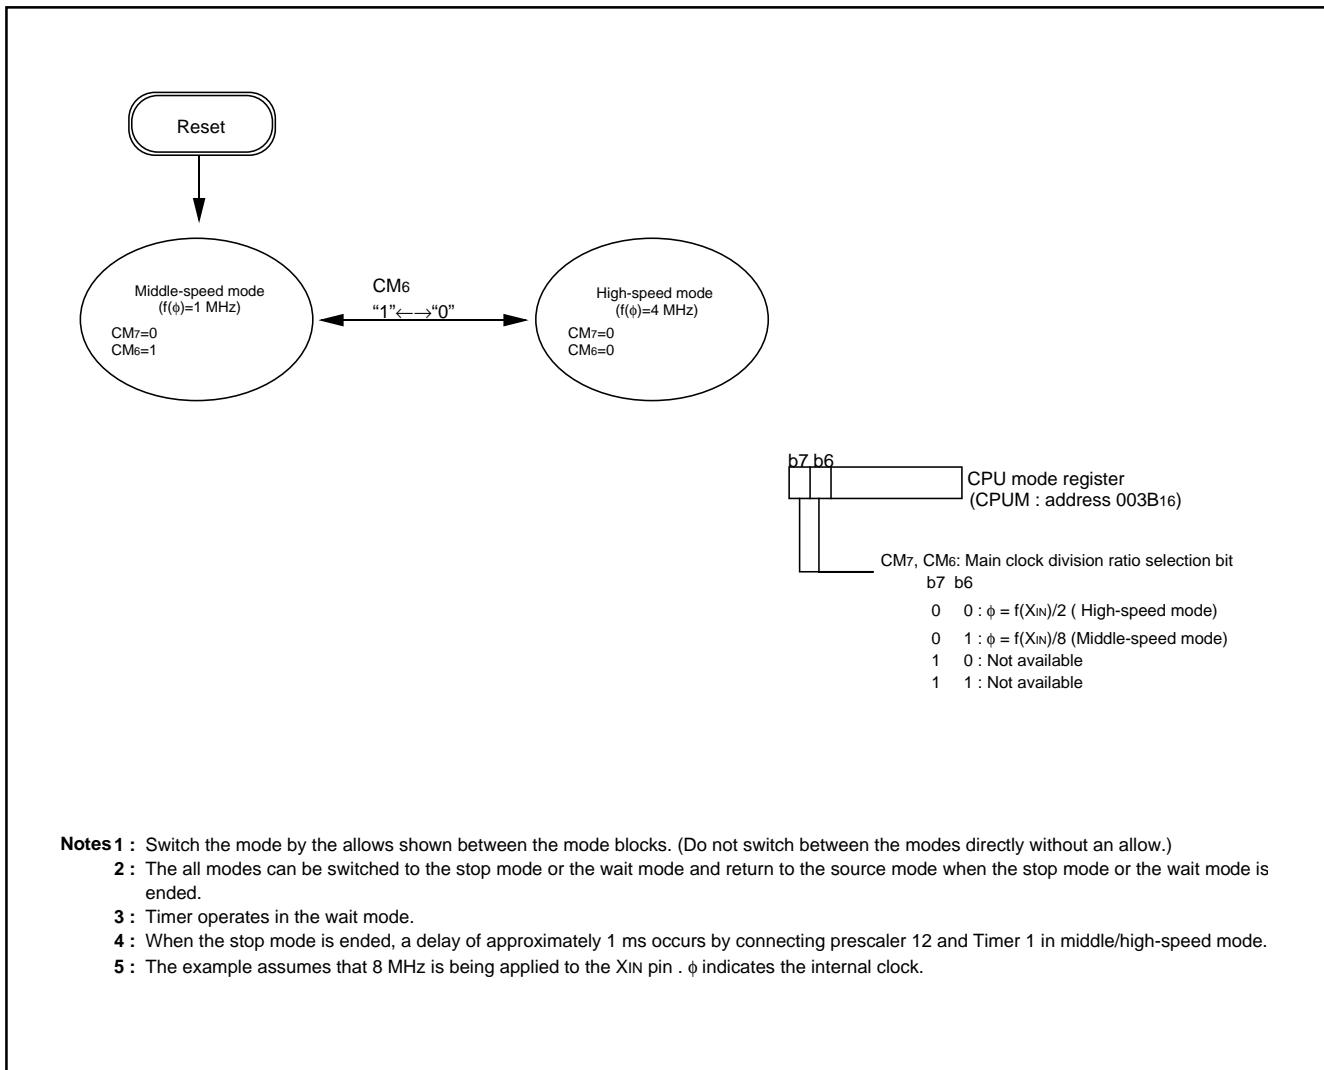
Reset

Middle-speed mode
(f(ϕ)=1 MHz)
$CM_7$=0
$CM_6$=1

$CM_6$
“1”←→“0”

High-speed mode
(f(ϕ)=4 MHz)
$CM_7$=0
$CM_6$=0

b7 b6
CPU mode register
(CPUM : address $003B_{16}$)

$CM_7$, $CM_6$: Main clock division ratio selection bit
b7 b6
0 0 : ϕ = f($X_{IN}$)/2 ( High-speed mode)
0 1 : ϕ = f($X_{IN}$)/8 (Middle-speed mode)
1 0 : Not available
1 1 : Not available

Notes 1 : Switch the mode by the allows shown between the mode blocks. (Do not switch between the modes directly without an allow.)
2 : The all modes can be switched to the stop mode or the wait mode and return to the source mode when the stop mode or the wait mode is ended.
3 : Timer operates in the wait mode.
4 : When the stop mode is ended, a delay of approximately 1 ms occurs by connecting prescaler 12 and Timer 1 in middle/high-speed mode.
5 : The example assumes that 8 MHz is being applied to the $X_{IN}$ pin . ϕ indicates the internal clock.